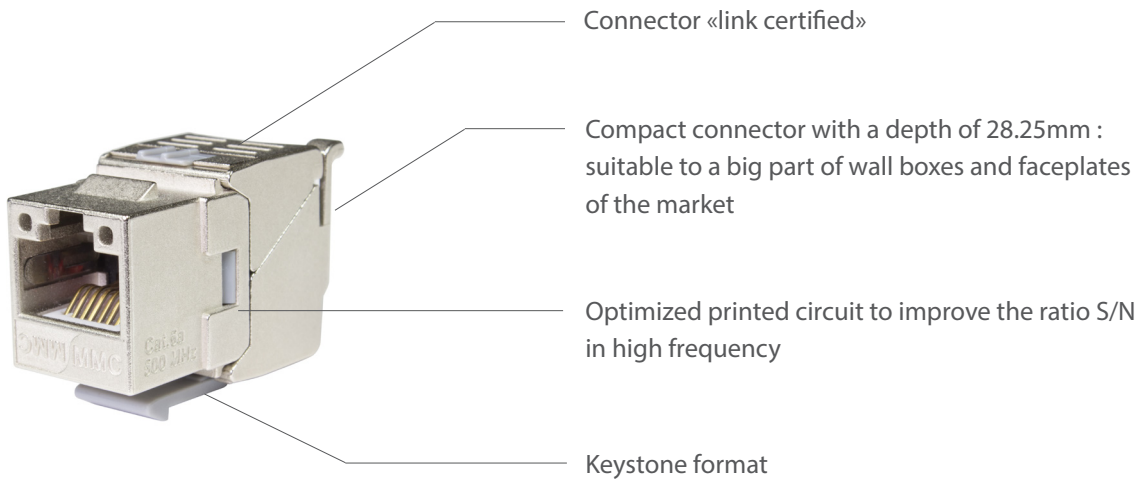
Connector «link certified»

Compact connector with a depth of 28.25mm : suitable to a big part of wall boxes and faceplates of the market

Optimized printed circuit to improve the ratio S/N in high frequency

Keystone format

MMC

Cat.6a
500 MHz